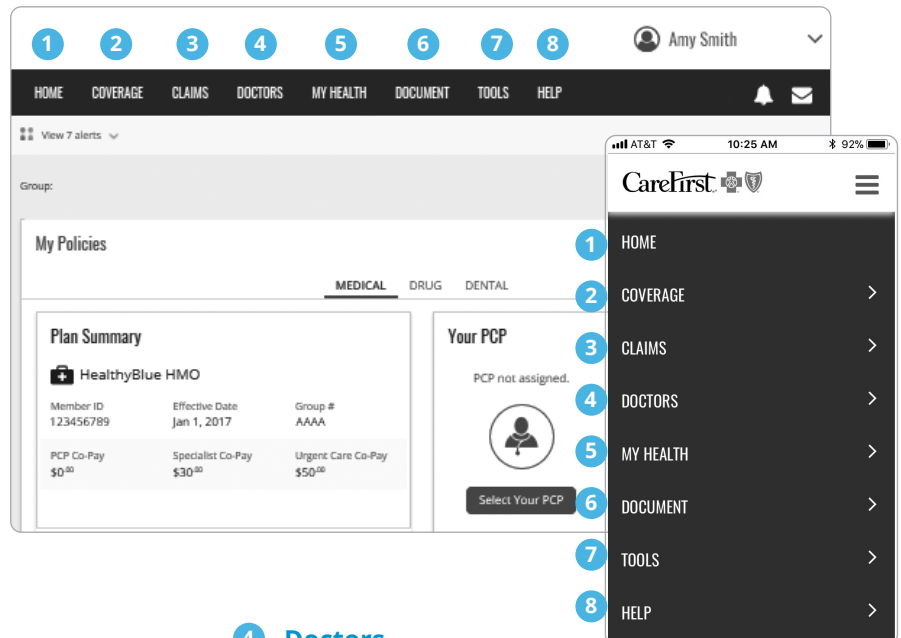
1 2 3 4 5 6 7 8

Amy Smith

HOME COVERAGE CLAIMS DOCTORS MY HEALTH DOCUMENT TOOLS HELP

View 7 alerts

Group:

My Policies

MEDICAL DRUG DENTAL

Plan Summary

HealthyBlue HMO

| Member ID | Effective Date | Group # |
|---|---|---|
| 123456789 | Jan 1, 2017 | AAAA |
| PCP Co-Pay | Specialist Co-Pay | Urgent Care Co-Pay |
| $0$^{.00}$ | $30$^{.00}$ | $50$^{.00}$ |

Your PCP

PCP not assigned.

Select Your PCP

AT&T 10:25 AM 92%

CareFirst

1 HOME
2 COVERAGE
3 CLAIMS
4 DOCTORS
5 MY HEALTH
6 DOCUMENT
7 TOOLS
8 HELP

4 Doctors